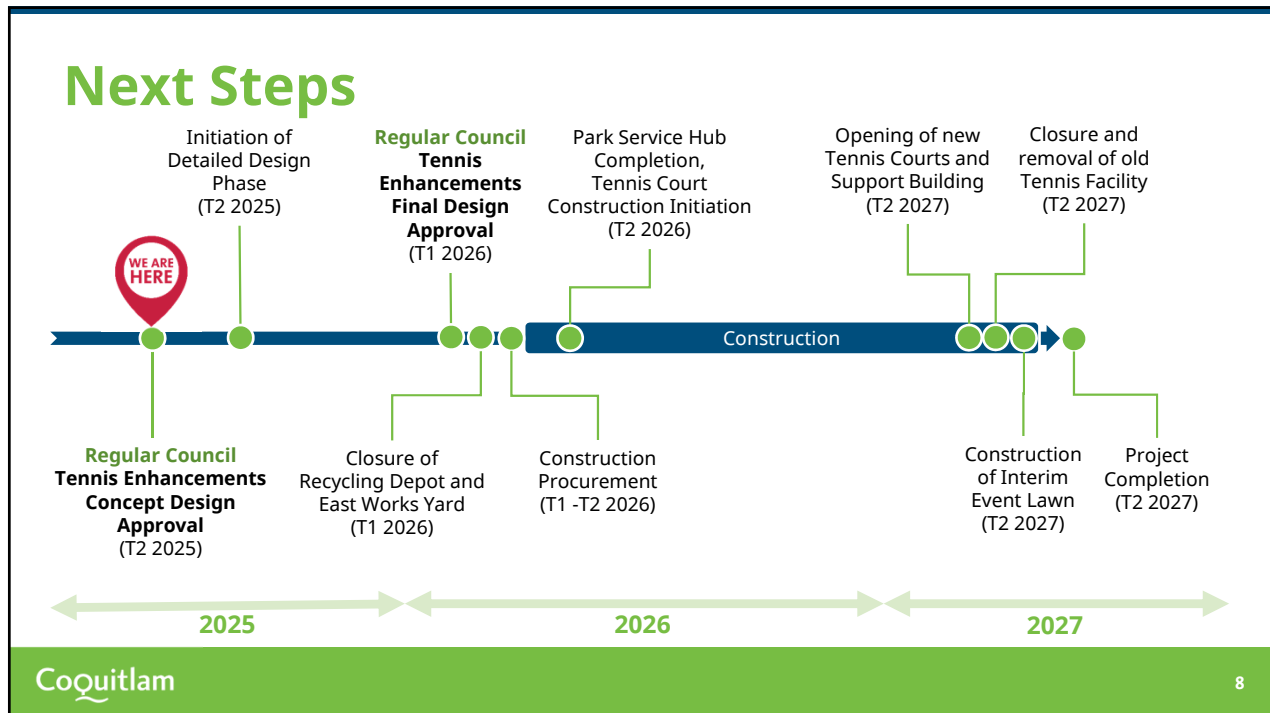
Next Steps

WE ARE HERE

Initiation of Detailed Design Phase (T2 2025)

Regular Council Tennis Enhancements Final Design Approval (T1 2026)

Park Service Hub Completion, Tennis Court Construction Initiation (T2 2026)

Opening of new Tennis Courts and Support Building (T2 2027)

Closure and removal of old Tennis Facility (T2 2027)

Construction

Regular Council Tennis Enhancements Concept Design Approval (T2 2025)

Closure of Recycling Depot and East Works Yard (T1 2026)

Construction Procurement (T1 -T2 2026)

Construction of Interim Event Lawn (T2 2027)

Project Completion (T2 2027)

2025

2026

2027

Coquitlam

8